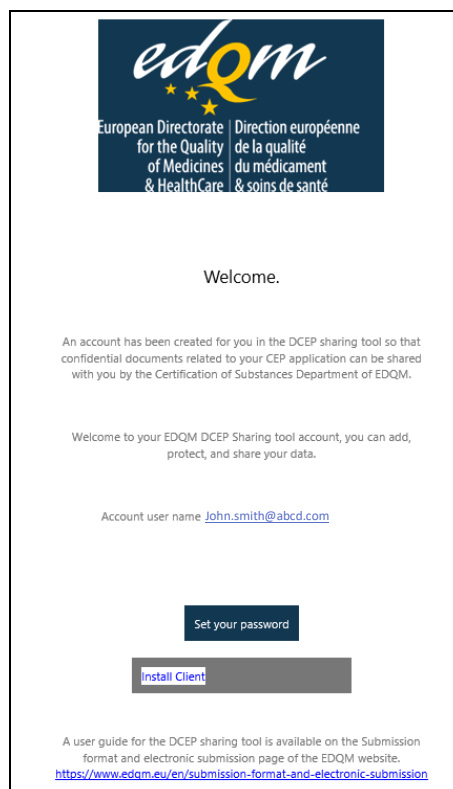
edQm

European Directorate for the Quality of Medicines & HealthCare | Direction européenne de la qualité du médicament & soins de santé

Welcome.

An account has been created for you in the DCEP sharing tool so that confidential documents related to your CEP application can be shared with you by the Certification of Substances Department of EDQM.

Welcome to your EDQM DCEP Sharing tool account, you can add, protect, and share your data.

Account user name John.smith@abcd.com

Set your password

Install Client

A user guide for the DCEP sharing tool is available on the Submission format and electronic submission page of the EDQM website.
https://www.edqm.eu/en/submission-format-and-electronic-submission